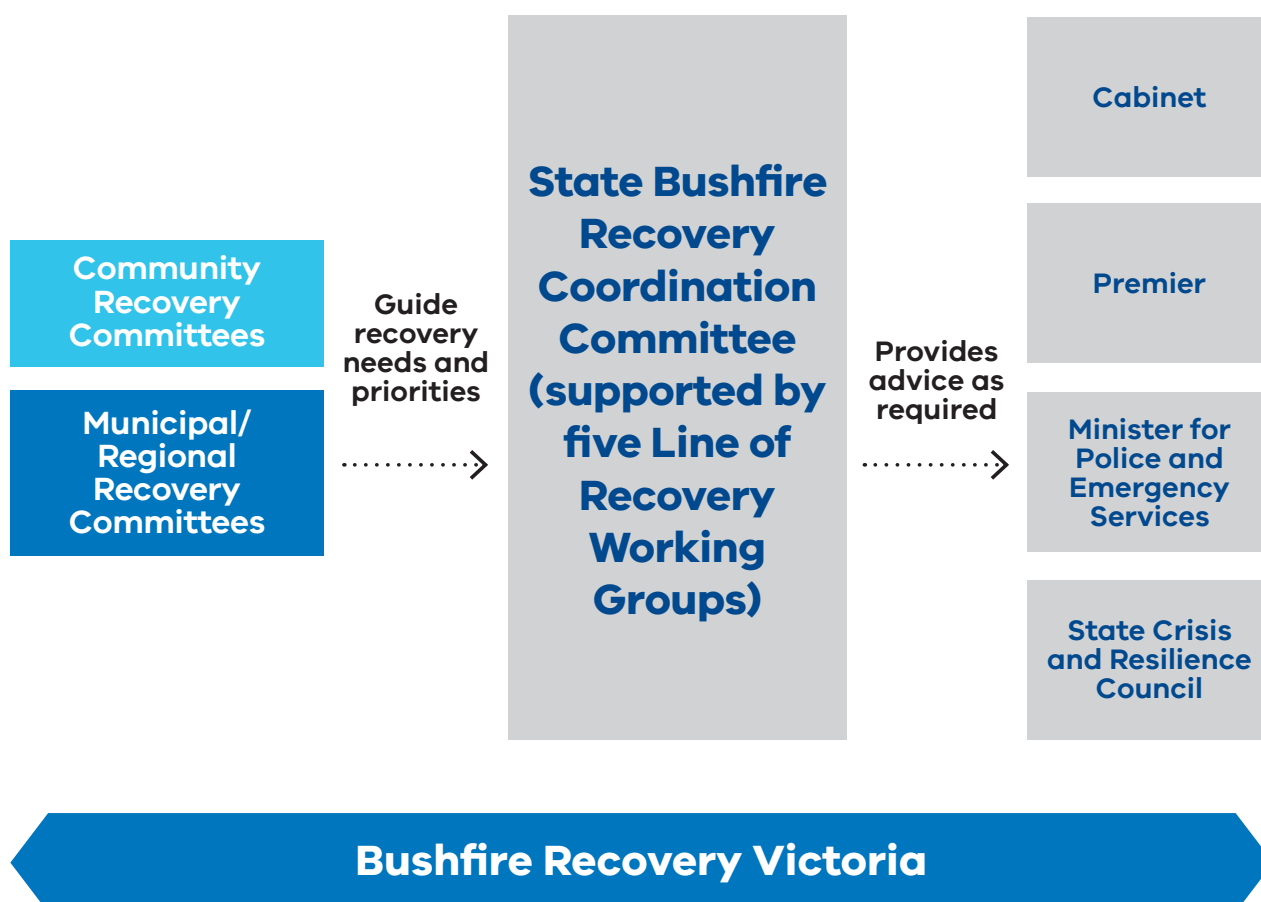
Community Recovery Committees

Municipal/ Regional Recovery Committees

Guide recovery needs and priorities

State Bushfire Recovery Coordination Committee (supported by five Line of Recovery Working Groups)

Provides advice as required

Cabinet

Premier

Minister for Police and Emergency Services

State Crisis and Resilience Council

Bushfire Recovery Victoria